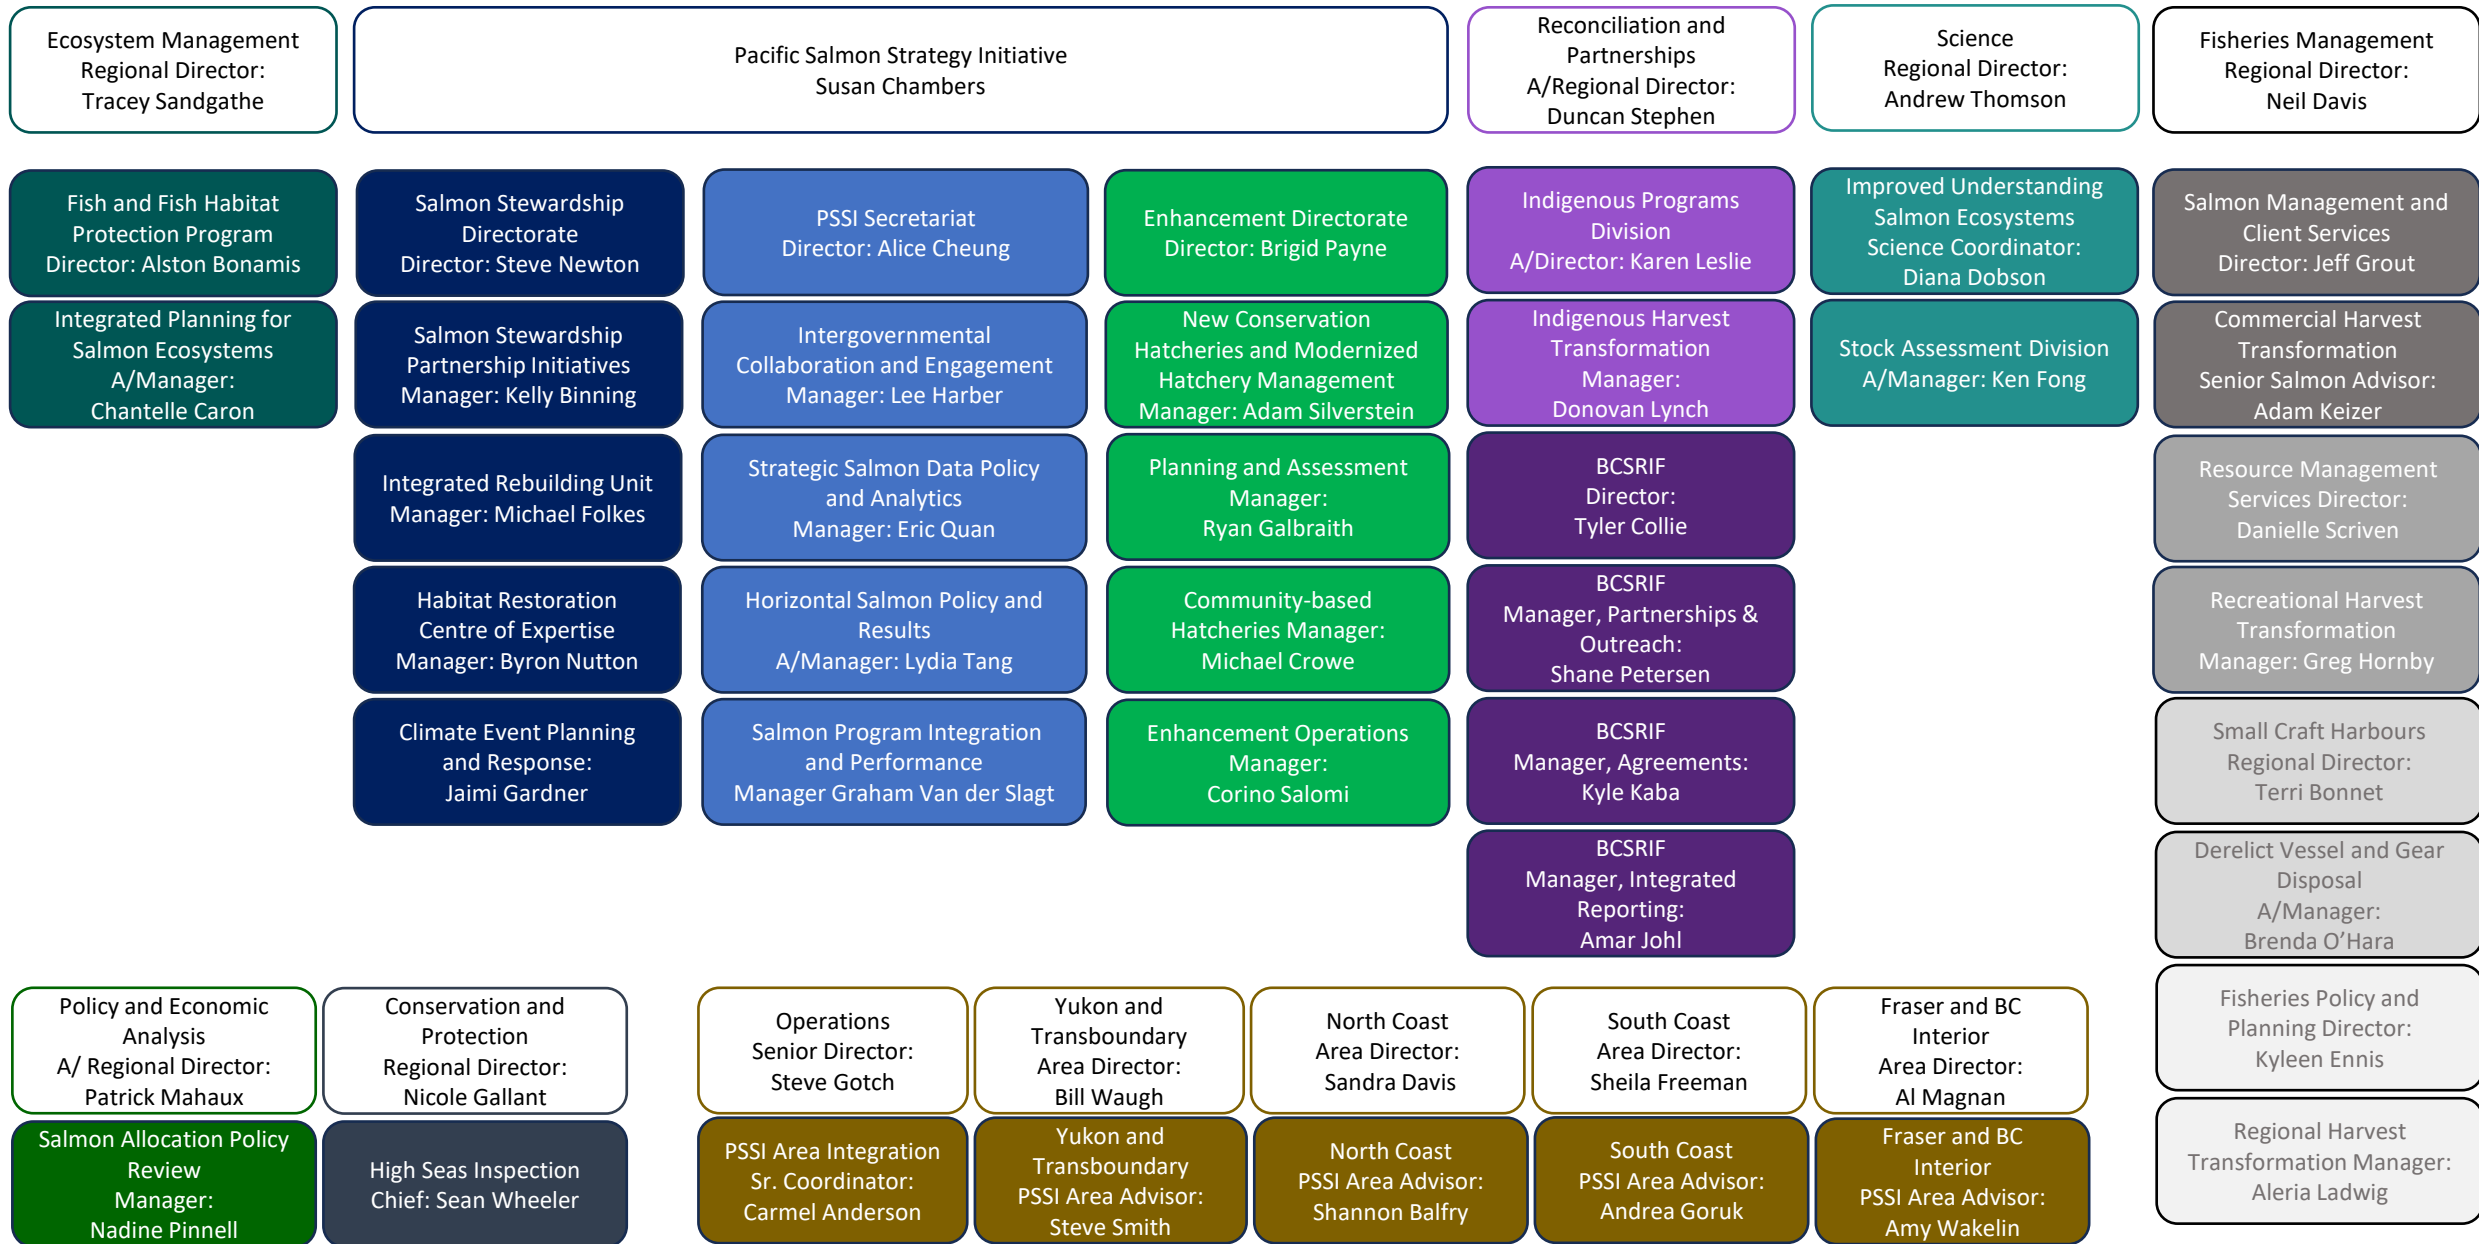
Ecosystem Management
Regional Director:
Tracey Sandgathe

Pacific Salmon Strategy Initiative
Susan Chambers

Reconciliation and Partnerships
A/Regional Director:
Duncan Stephen

Science
Regional Director:
Andrew Thomson

Fisheries Management
Regional Director:
Neil Davis

Fish and Fish Habitat Protection Program
Director: Alston Bonamis

Integrated Planning for Salmon Ecosystems
A/Manager:
Chantelle Caron

Salmon Stewardship Directorate
Director: Steve Newton

Salmon Stewardship Partnership Initiatives
Manager: Kelly Binning

Integrated Rebuilding Unit
Manager: Michael Folkes

Habitat Restoration Centre of Expertise
Manager: Byron Nutton

Climate Event Planning and Response:
Jaimi Gardner

PSSI Secretariat
Director: Alice Cheung

Intergovernmental Collaboration and Engagement
Manager: Lee Harber

Strategic Salmon Data Policy and Analytics
Manager: Eric Quan

Horizontal Salmon Policy and Results
A/Manager: Lydia Tang

Salmon Program Integration and Performance
Manager Graham Van der Slagt

Enhancement Directorate
Director: Brigid Payne

New Conservation Hatcheries and Modernized Hatchery Management
Manager: Adam Silverstein

Planning and Assessment
Manager:
Ryan Galbraith

Community-based Hatcheries Manager:
Michael Crowe

Enhancement Operations
Manager:
Corino Salomi

Indigenous Programs Division
A/Director: Karen Leslie

Indigenous Harvest Transformation
Manager:
Donovan Lynch

BCSRIF
Director:
Tyler Collie

BCSRIF
Manager, Partnerships & Outreach:
Shane Petersen

BCSRIF
Manager, Agreements:
Kyle Kaba

BCSRIF
Manager, Integrated Reporting:
Amar Johl

Improved Understanding Salmon Ecosystems
Science Coordinator:
Diana Dobson

Stock Assessment Division
A/Manager: Ken Fong

Salmon Management and Client Services
Director: Jeff Grout

Commercial Harvest Transformation
Senior Salmon Advisor:
Adam Keizer

Resource Management Services Director:
Danielle Scriven

Recreational Harvest Transformation
Manager: Greg Hornby

Small Craft Harbours
Regional Director:
Terri Bonnet

Derelict Vessel and Gear Disposal
A/Manager:
Brenda O’Hara

Fisheries Policy and Planning Director:
Kyleen Ennis

Regional Harvest Transformation Manager:
Aleria Ladwig

Policy and Economic Analysis
A/ Regional Director:
Patrick Mahaux

Salmon Allocation Policy Review
Manager:
Nadine Pinnell

Conservation and Protection
Regional Director:
Nicole Gallant

High Seas Inspection
Chief: Sean Wheeler

Operations
Senior Director:
Steve Gotch

PSSI Area Integration
Sr. Coordinator:
Carmel Anderson

Yukon and Transboundary
Area Director:
Bill Waugh

Yukon and Transboundary
PSSI Area Advisor:
Steve Smith

North Coast
Area Director:
Sandra Davis

North Coast
PSSI Area Advisor:
Shannon Balfry

South Coast
Area Director:
Sheila Freeman

South Coast
PSSI Area Advisor:
Andrea Goruk

Fraser and BC Interior
Area Director:
Al Magnan

Fraser and BC Interior
PSSI Area Advisor:
Amy Wakelin